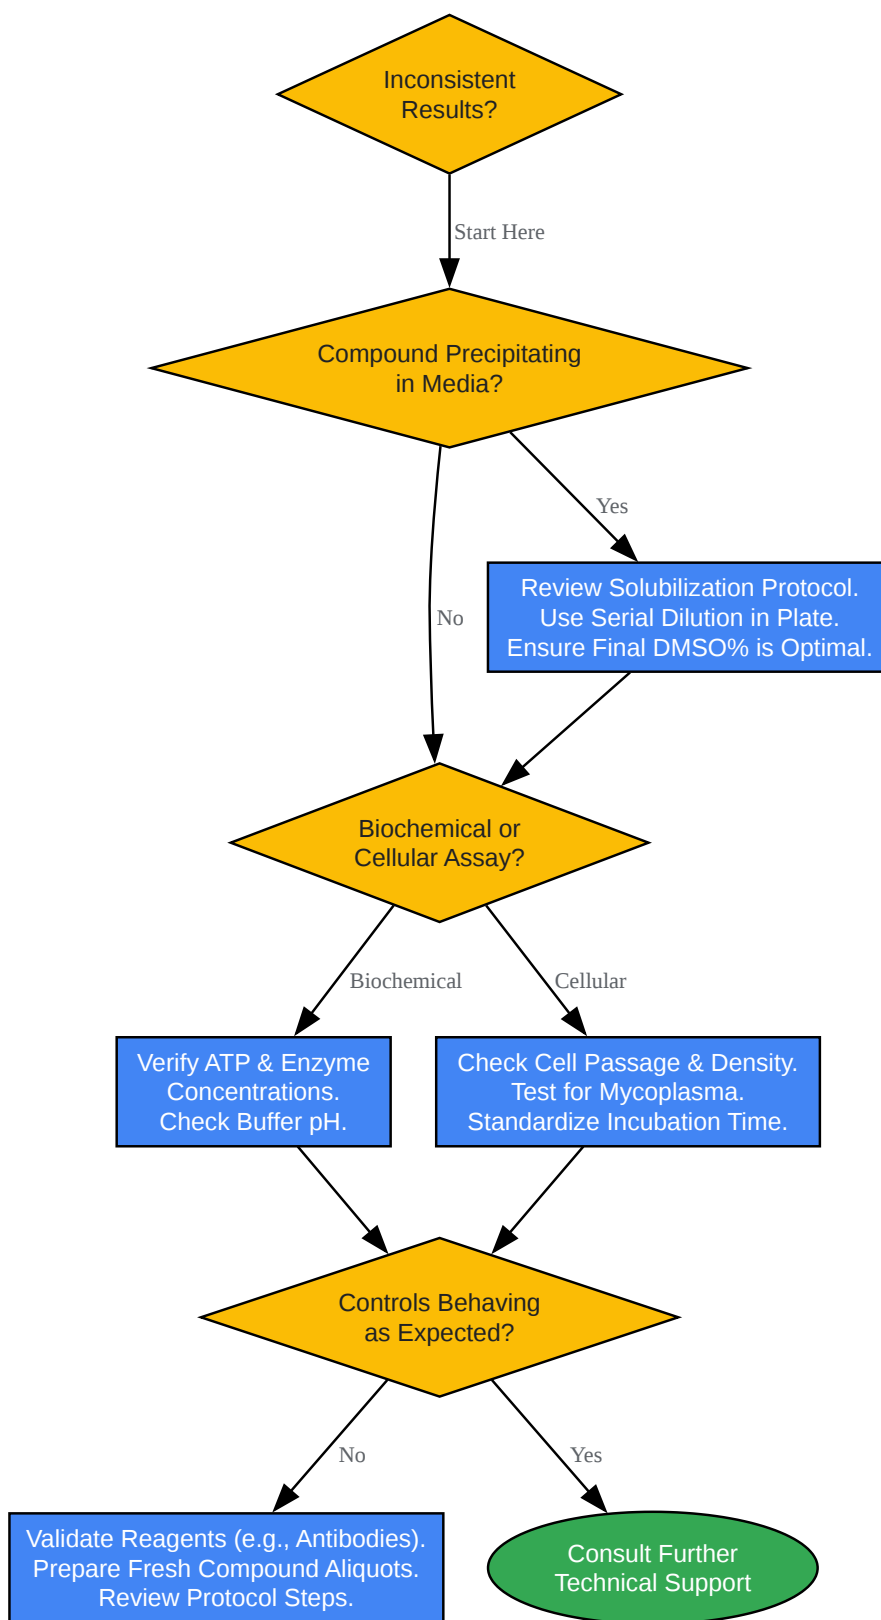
Inconsistent Results?

Start Here

Compound Precipitating in Media?

Yes

No

Review Solubilization Protocol.
Use Serial Dilution in Plate.
Ensure Final DMSO% is Optimal.

Biochemical or Cellular Assay?

Biochemical

Cellular

Verify ATP & Enzyme Concentrations.
Check Buffer pH.

Check Cell Passage & Density.
Test for Mycoplasma.
Standardize Incubation Time.

Controls Behaving as Expected?

No

Yes

Validate Reagents (e.g., Antibodies).
Prepare Fresh Compound Aliquots.
Review Protocol Steps.

Consult Further Technical Support